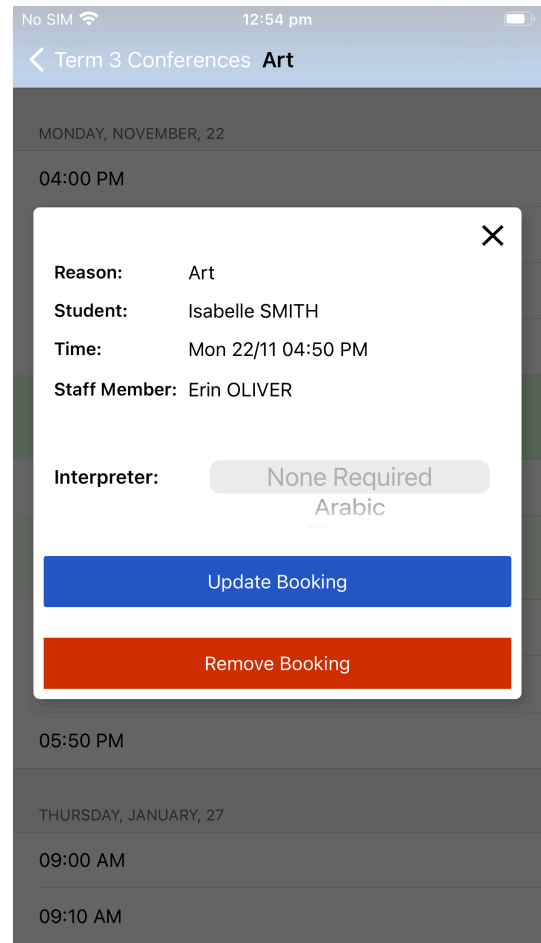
No SIM 12:54 pm

Term 3 Conferences Art

MONDAY, NOVEMBER, 22

04:00 PM

Reason: Art
Student: Isabelle SMITH
Time: Mon 22/11 04:50 PM
Staff Member: Erin OLIVER

Interpreter: None Required
Arabic

Update Booking

Remove Booking

05:50 PM

THURSDAY, JANUARY, 27

09:00 AM

09:10 AM